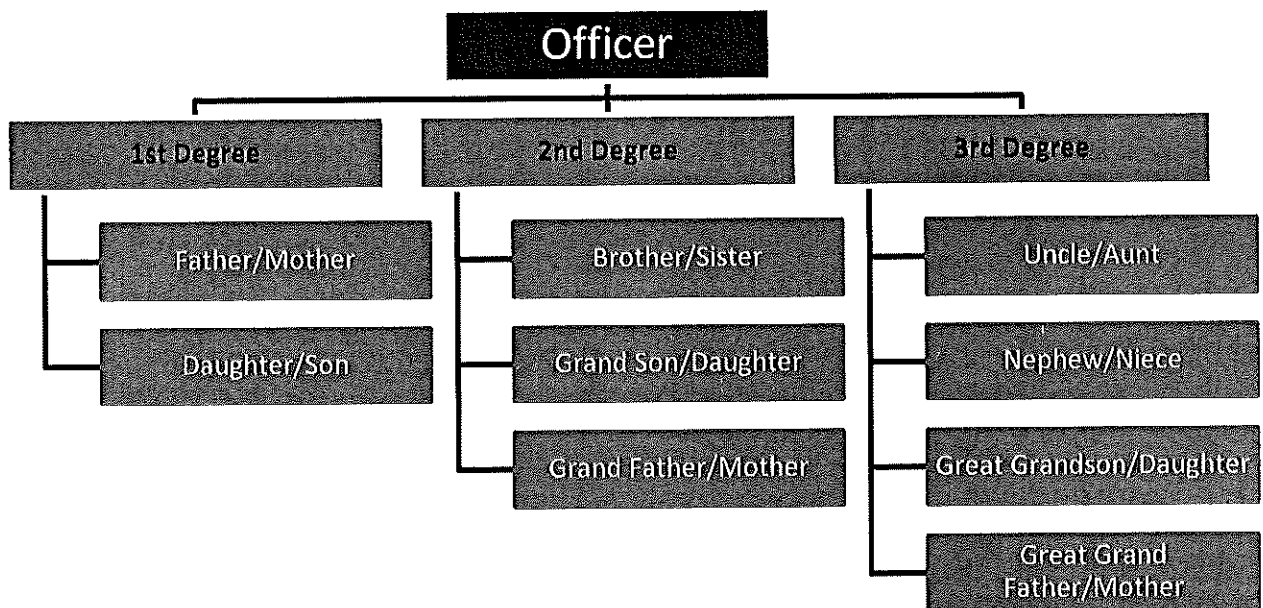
Officer

1st Degree

Father/Mother

Daughter/Son

2nd Degree

Brother/Sister

Grand Son/Daughter

Grand Father/Mother

3rd Degree

Uncle/Aunt

Nephew/Niece

Great Grandson/Daughter

Great Grand Father/Mother